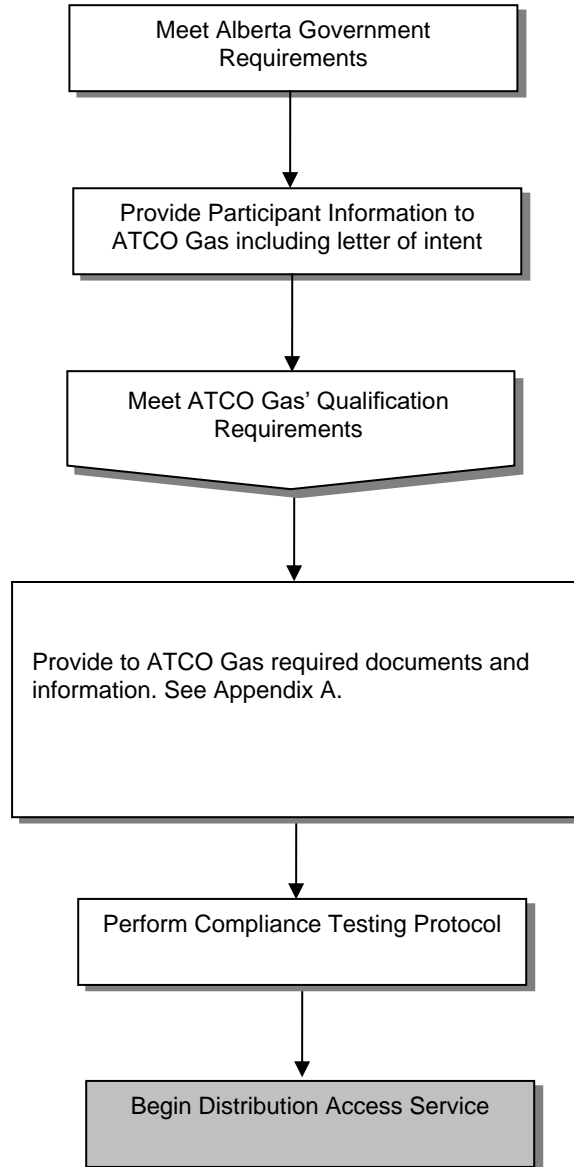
Meet Alberta Government Requirements

Provide Participant Information to ATCO Gas including letter of intent

Meet ATCO Gas' Qualification Requirements

Provide to ATCO Gas required documents and information. See Appendix A.

Perform Compliance Testing Protocol

Begin Distribution Access Service